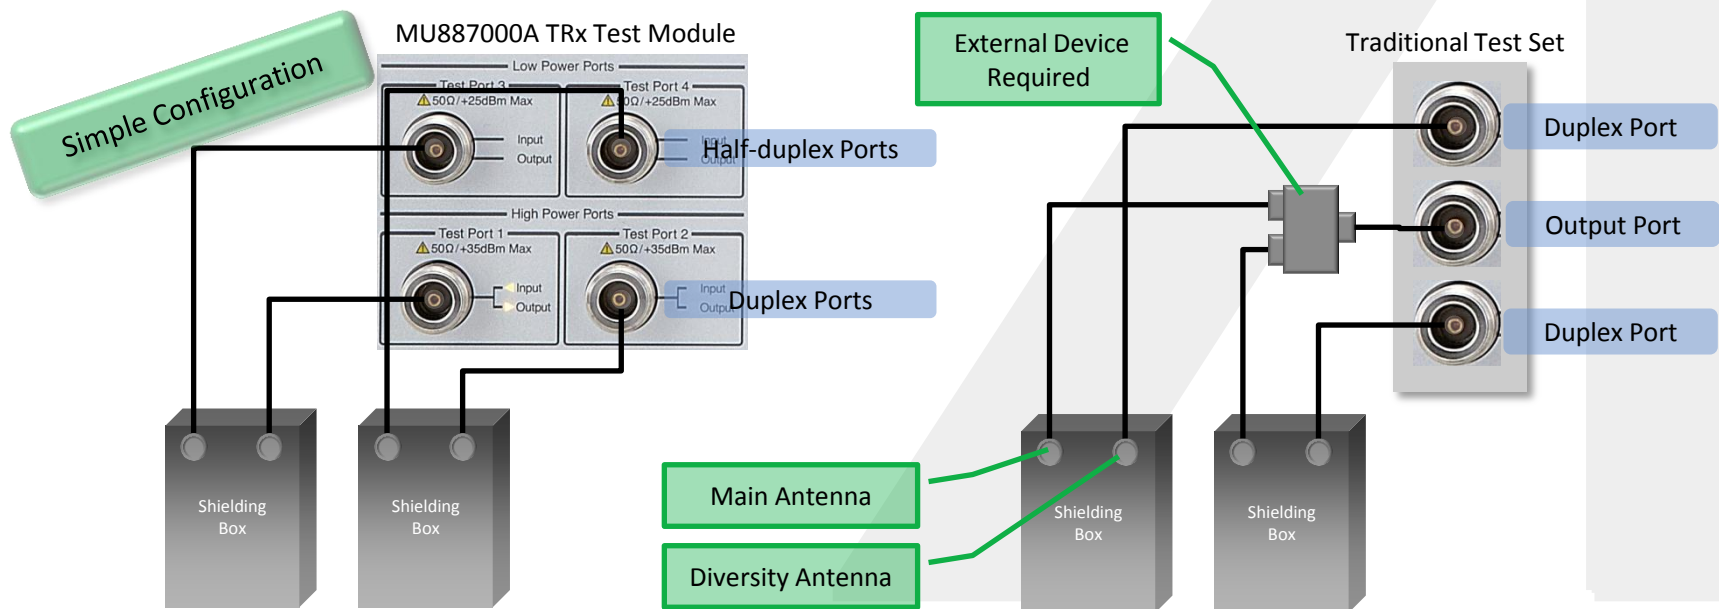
Simple Configuration

MU887000A TRx Test Module

Low Power Ports

Test Port 3
⚠50Ω/+25dBm Max
Input
Output

Test Port 4
⚠50Ω/+25dBm Max
Input
Output

Half-duplex Ports

High Power Ports

Test Port 1
⚠50Ω/+35dBm Max
Input
Output

Test Port 2
⚠50Ω/+35dBm Max
Input
Output

Duplex Ports

Shielding Box

Shielding Box

External Device Required

Traditional Test Set

Duplex Port

Output Port

Duplex Port

Main Antenna

Diversity Antenna

Shielding Box

Shielding Box